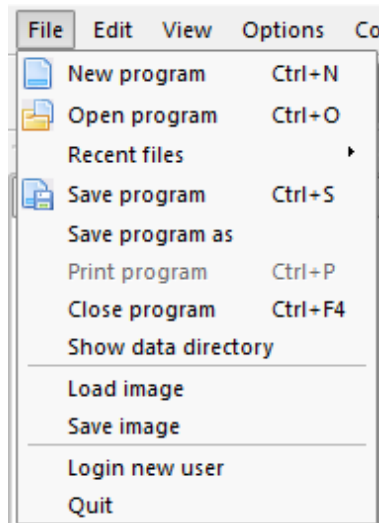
File Edit View Options Co

New program Ctrl+N
Open program Ctrl+O
Recent files
Save program Ctrl+S
Save program as
Print program Ctrl+P
Close program Ctrl+F4
Show data directory
Load image
Save image
Login new user
Quit